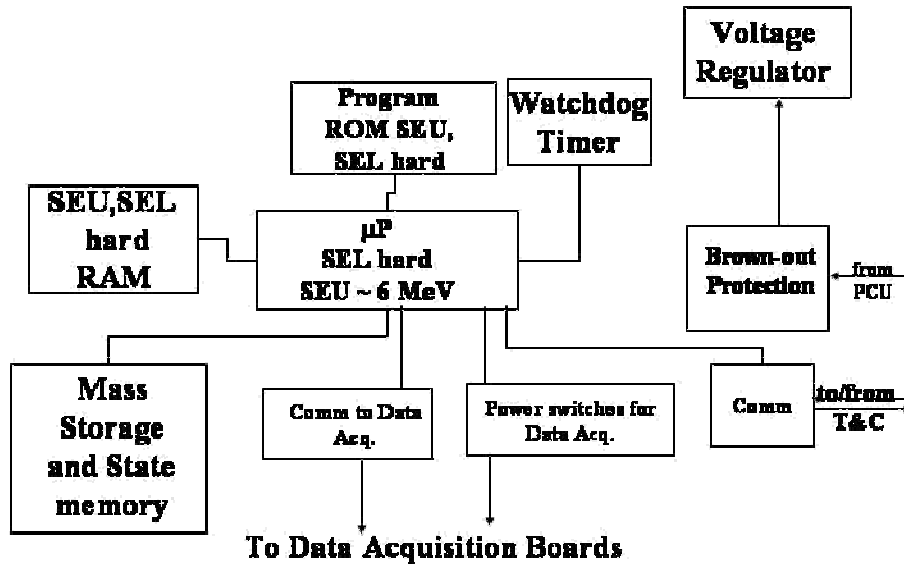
Voltage Regulator

Program ROM SEU, SEL hard

Watchdog Timer

SEU,SEL hard RAM

μP SEL hard SEU ~ 6 MeV

Brown-out Protection

from PCU

Mass Storage and State memory

Comm to Data Acq.

Power switches for Data Acq.

Comm

to/from T&C

To Data Acquisition Boards